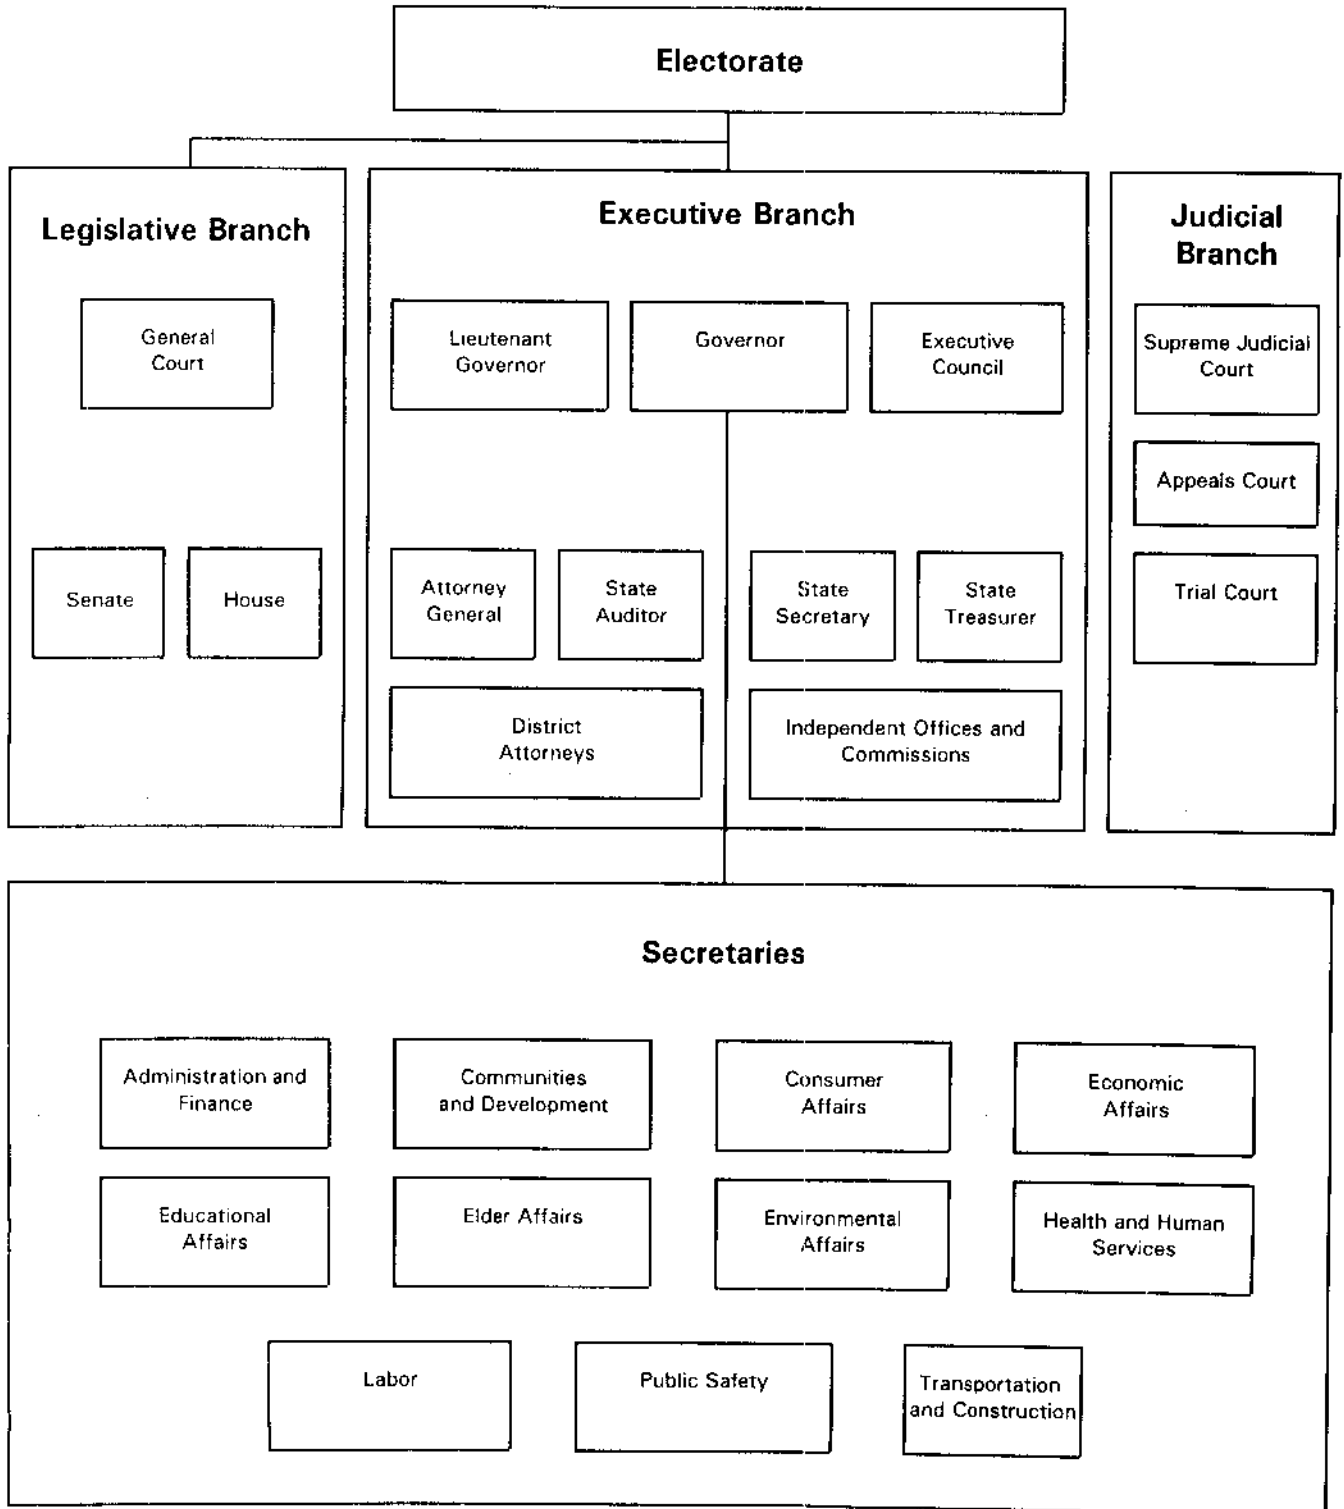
Electorate

Legislative Branch

General Court

Senate

House

Executive Branch

Lieutenant Governor

Governor

Executive Council

Attorney General

State Auditor

State Secretary

State Treasurer

District Attorneys

Independent Offices and Commissions

Judicial Branch

Supreme Judicial Court

Appeals Court

Trial Court

Secretaries

Administration and Finance

Communities and Development

Consumer Affairs

Economic Affairs

Educational Affairs

Elder Affairs

Environmental Affairs

Health and Human Services

Labor

Public Safety

Transportation and Construction